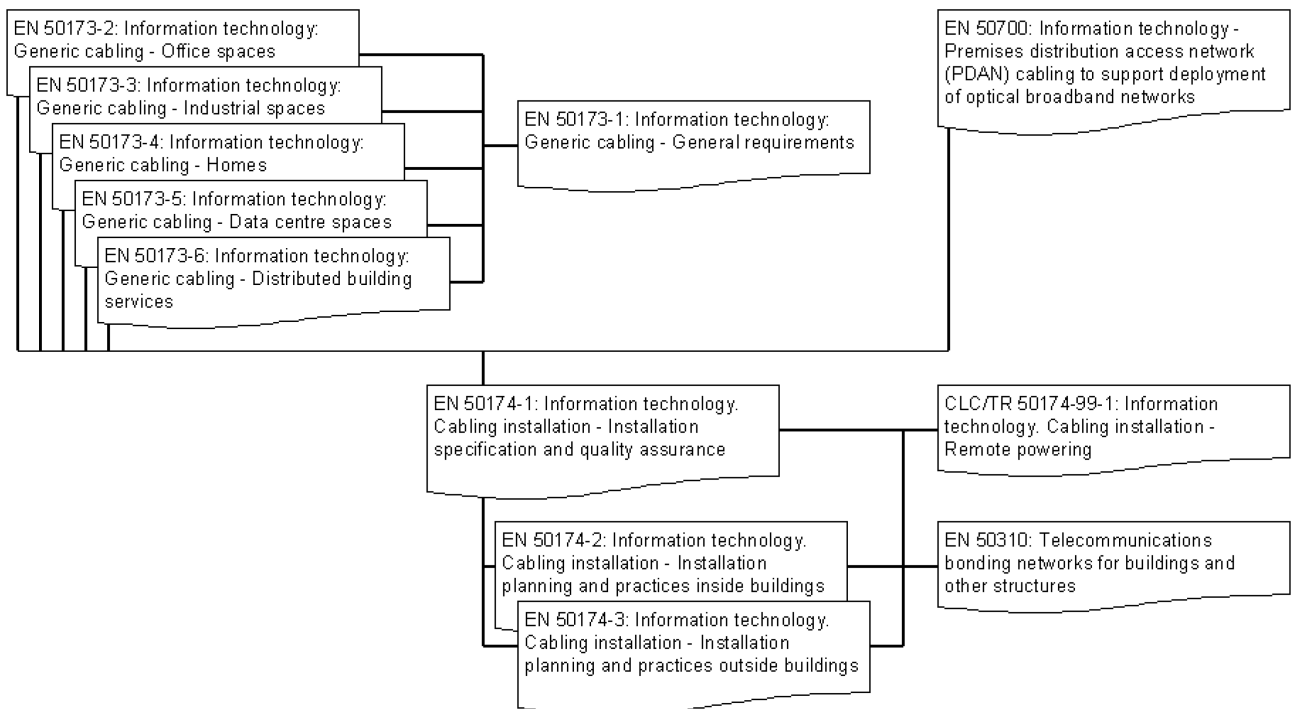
EN 50173-2: Information technology: Generic cabling - Office spaces

EN 50173-3: Information technology: Generic cabling - Industrial spaces

EN 50173-4: Information technology: Generic cabling - Homes

EN 50173-5: Information technology: Generic cabling - Data centre spaces

EN 50173-6: Information technology: Generic cabling - Distributed building services

EN 50173-1: Information technology: Generic cabling - General requirements

EN 50700: Information technology - Premises distribution access network (PDAN) cabling to support deployment of optical broadband networks

EN 50174-1: Information technology. Cabling installation - Installation specification and quality assurance

CLC/TR 50174-99-1: Information technology. Cabling installation - Remote powering

EN 50174-2: Information technology. Cabling installation - Installation planning and practices inside buildings

EN 50310: Telecommunications bonding networks for buildings and other structures

EN 50174-3: Information technology. Cabling installation - Installation planning and practices outside buildings